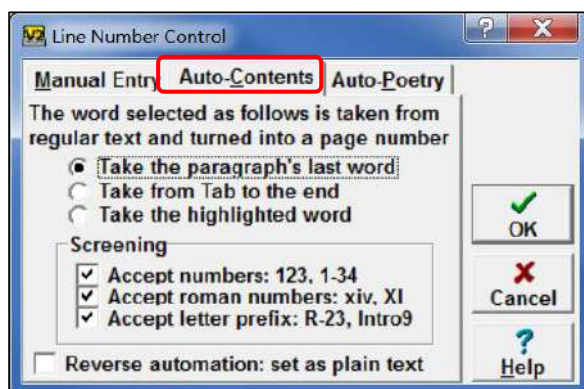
V2 Line Number Control

Manual Entry | Auto-Contents | Auto-Poetry

The word selected as follows is taken from regular text and turned into a page number

Take the paragraph's last word
Take from Tab to the end
Take the highlighted word

Screening
Accept numbers: 123, 1-34
Accept roman numbers: xiv, XI
Accept letter prefix: R-23, Intro9

Reverse automation: set as plain text

OK
Cancel
Help